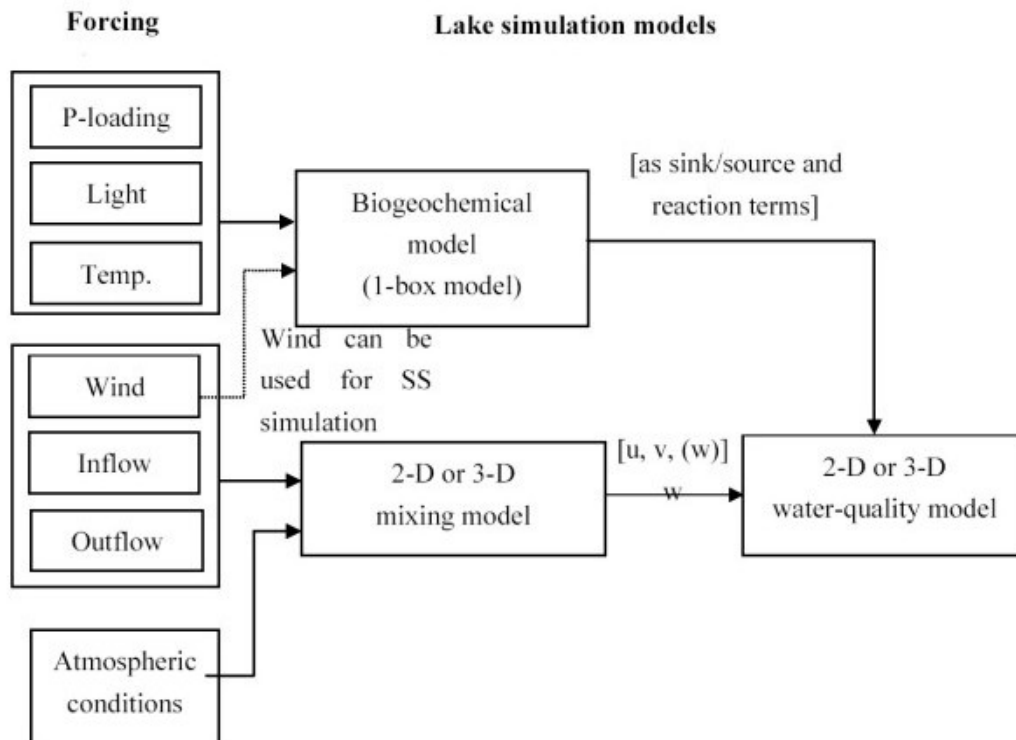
Forcing

Lake simulation models

P-loading

Light

Temp.

Biogeochemical model (1-box model)

[as sink/source and reaction terms]

Wind can be used for SS simulation

Wind

Inflow

Outflow

2-D or 3-D mixing model

[u, v, (w)] w

2-D or 3-D water-quality model

Atmospheric conditions